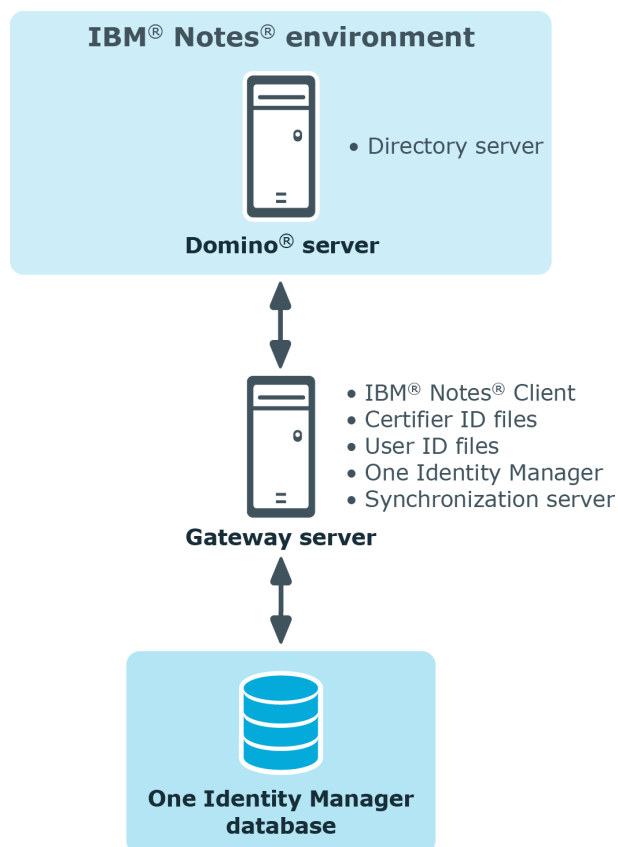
IBM® Notes® environment

• Directory server

Domino® server

• IBM® Notes® Client
• Certifier ID files
• User ID files
• One Identity Manager
• Synchronization server

Gateway server

One Identity Manager database